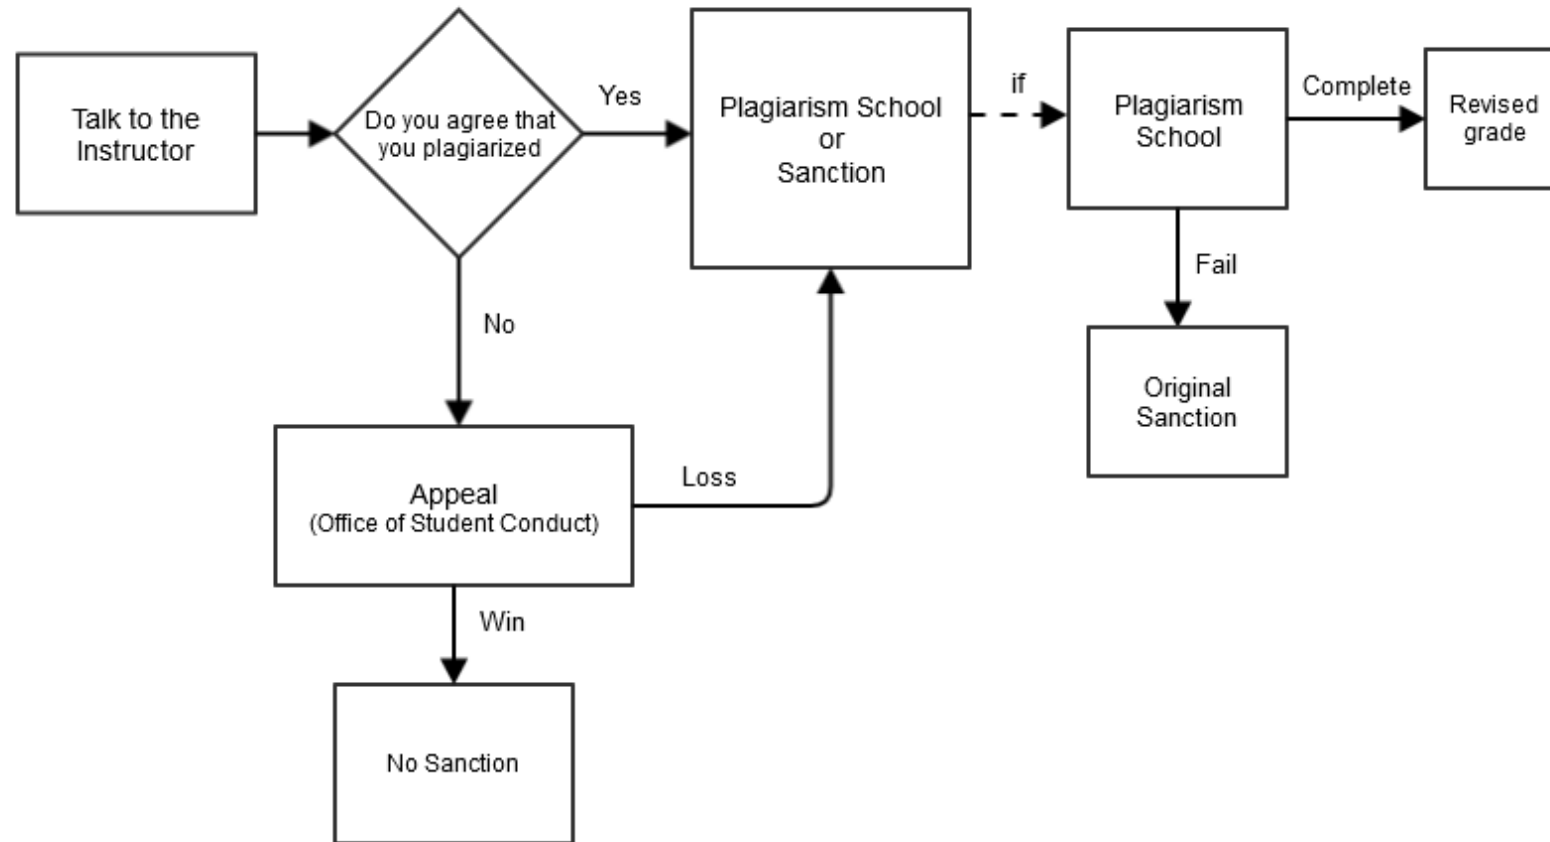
Talk to the Instructor

Do you agree that you plagiarized

Yes

Plagiarism School or Sanction

if

Plagiarism School

Complete

Revised grade

Fail

Original Sanction

No

Appeal
(Office of Student Conduct)

Loss

Win

No Sanction